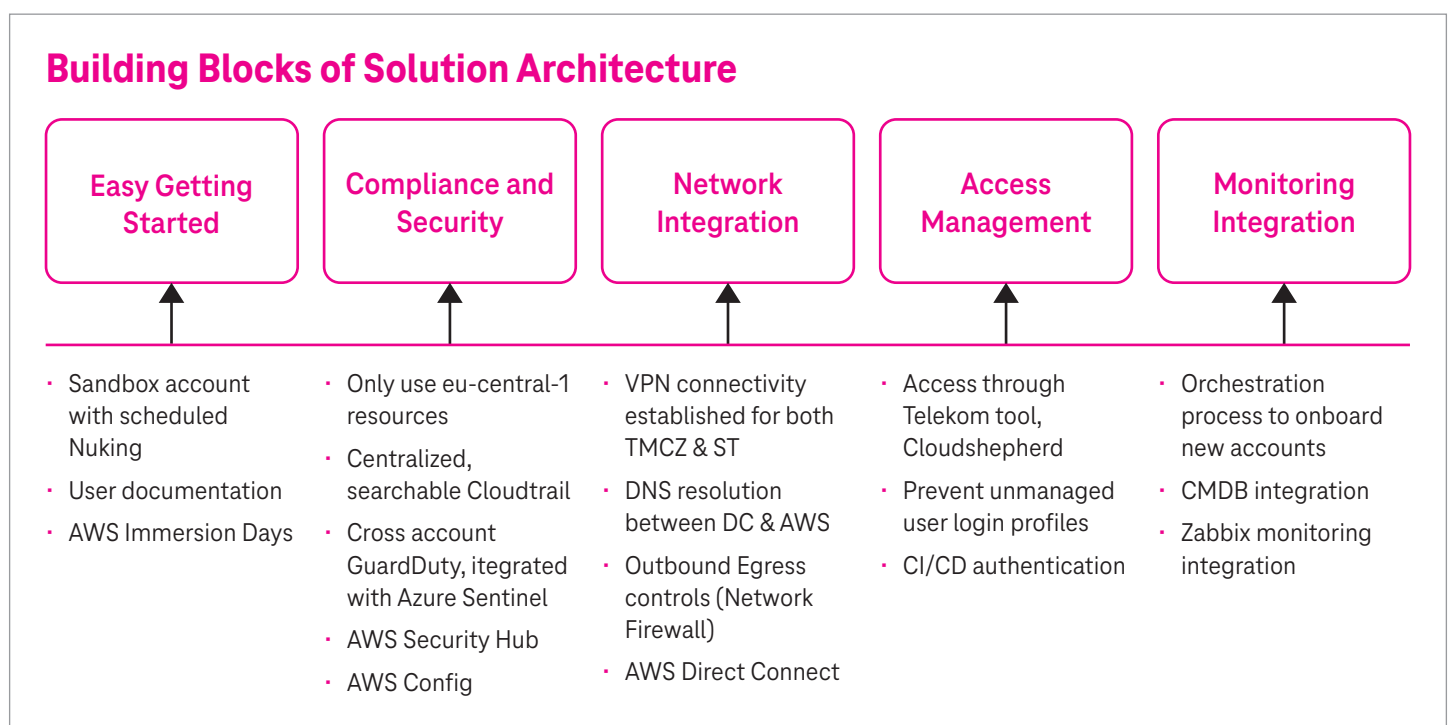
Building Blocks of Solution Architecture

Easy Getting Started

Compliance and Security

Network Integration

Access Management

Monitoring Integration

· Sandbox account with scheduled Nuking
· User documentation
· AWS Immersion Days

· Only use eu-central-1 resources
· Centralized, searchable Cloudtrail
· Cross account GuardDuty, itegrated with Azure Sentinel
· AWS Security Hub
· AWS Config

· VPN connectivity established for both TMCZ & ST
· DNS resolution between DC & AWS
· Outbound Egress controls (Network Firewall)
· AWS Direct Connect

· Access through Telekom tool, Cloudshepherd
· Prevent unmanaged user login profiles
· CI/CD authentication

· Orchestration process to onboard new accounts
· CMDB integration
· Zabbix monitoring integration